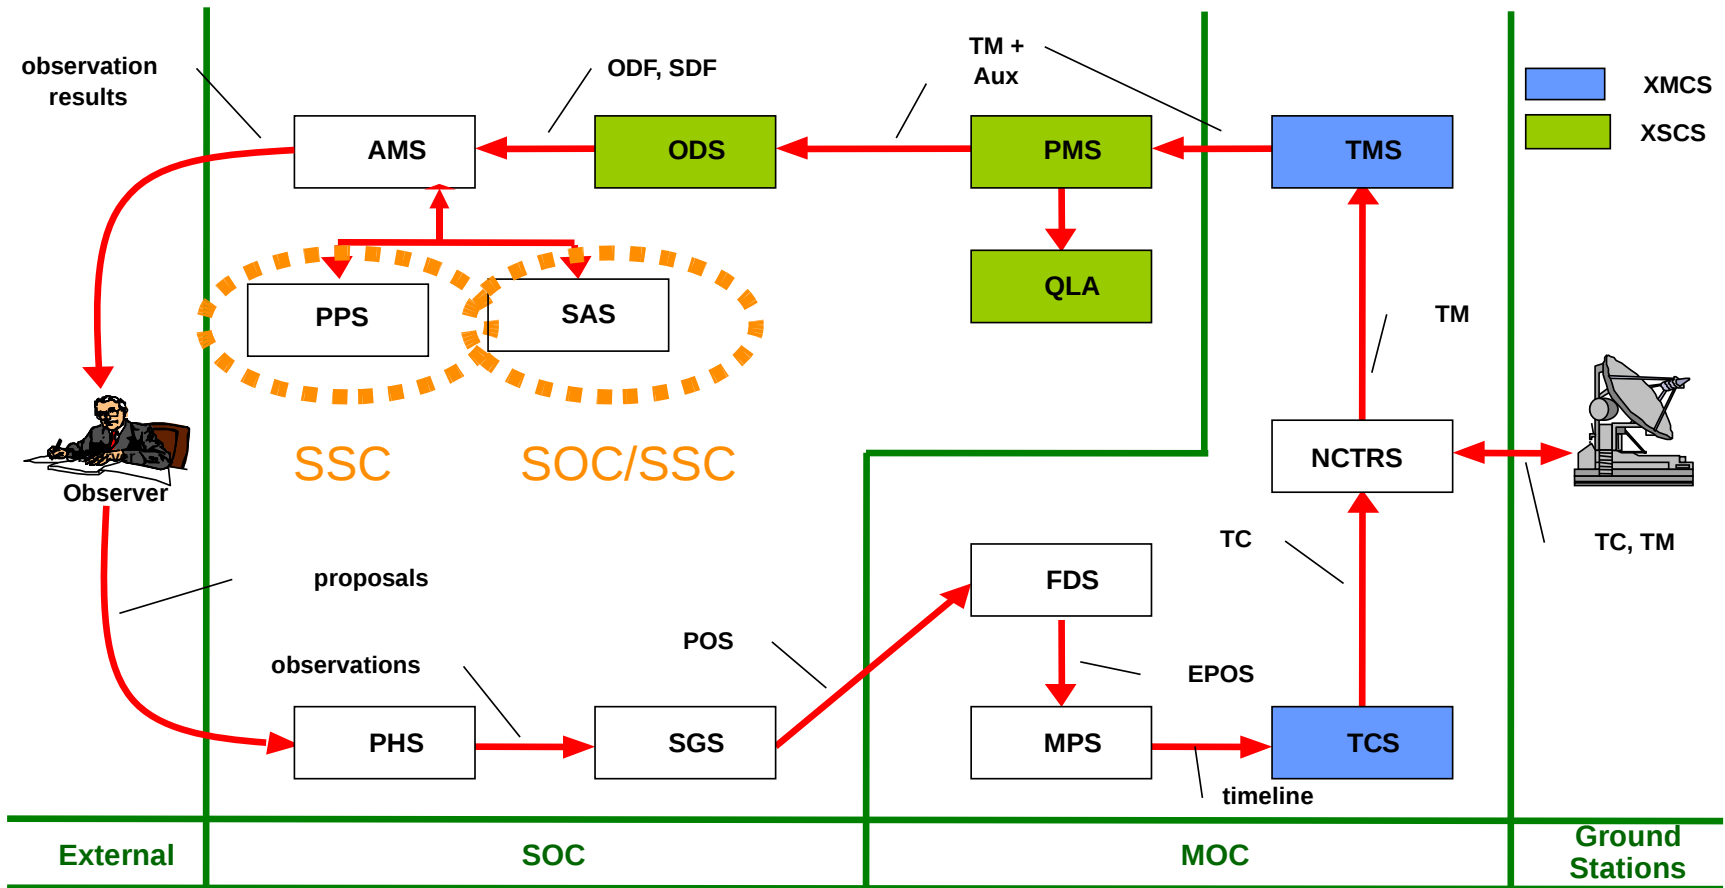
observation results

ODF, SDF

TM + Aux

XMCS

XSCS

AMS

ODS

PMS

TMS

QLA

PPS

SAS

TM

SSC

SOC/SSC

NCTRS

Observer

TC, TM

TC

proposals

FDS

POS

observations

EPOS

PHS

SGS

MPS

TCS

timeline

External

SOC

MOC

Ground Stations